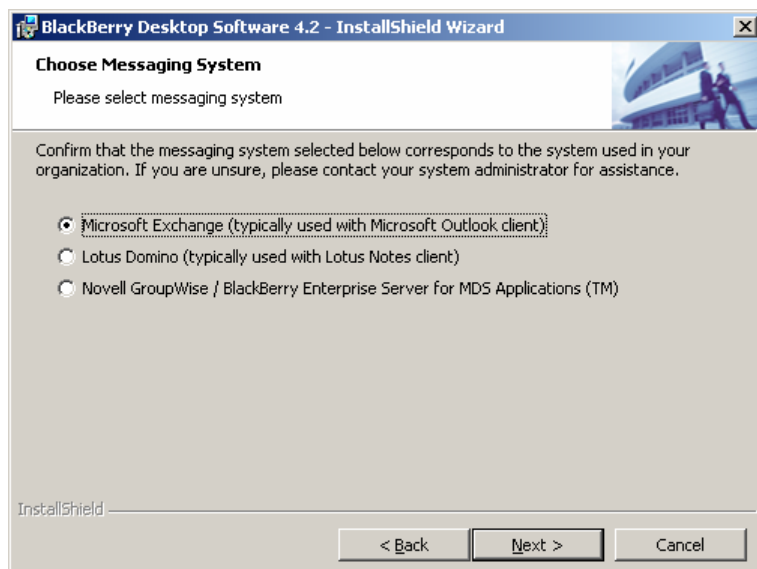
BlackBerry Desktop Software 4.2 - InstallShield Wizard

Choose Messaging System

Please select messaging system

Confirm that the messaging system selected below corresponds to the system used in your organization. If you are unsure, please contact your system administrator for assistance.

Microsoft Exchange (typically used with Microsoft Outlook client)

Lotus Domino (typically used with Lotus Notes client)

Novell GroupWise / BlackBerry Enterprise Server for MDS Applications (TM)

InstallShield

< Back

Next >

Cancel